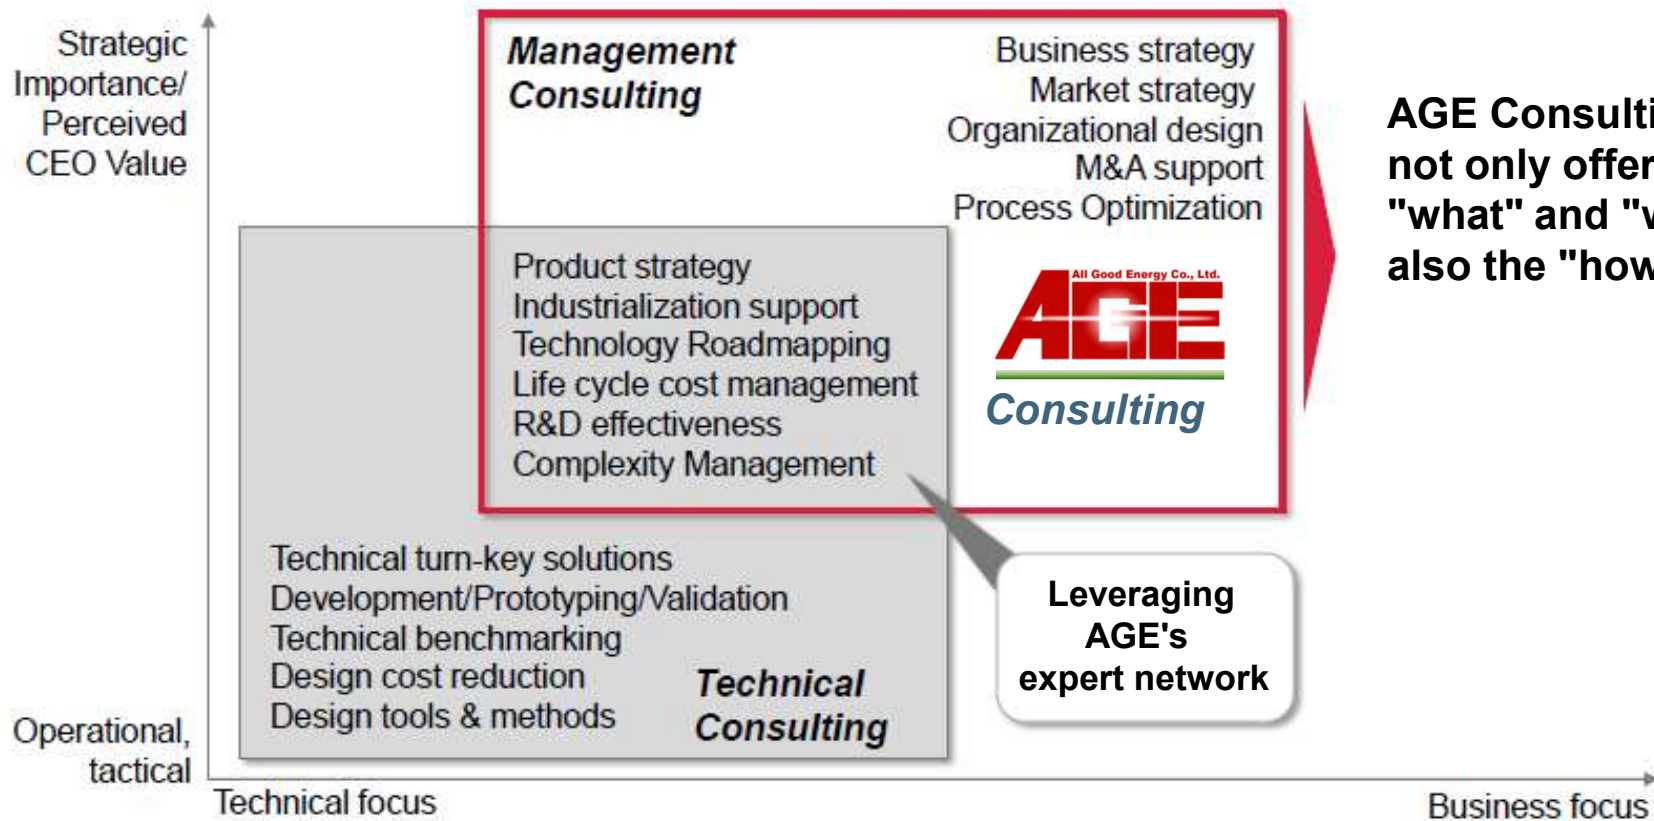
Strategic Importance/ Perceived CEO Value

Management Consulting

Business strategy
Market strategy
Organizational design
M&A support
Process Optimization

All Good Energy Co., Ltd.
AGE
Consulting

AGE Consulti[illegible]
not only offer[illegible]
"what" and "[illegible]
also the "how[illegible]

Product strategy
Industrialization support
Technology Roadmapping
Life cycle cost management
R&D effectiveness
Complexity Management

Technical turn-key solutions
Development/Prototyping/Validation
Technical benchmarking
Design cost reduction
Design tools & methods

Technical Consulting

Leveraging AGE's expert network

Operational, tactical

Technical focus

Business focus